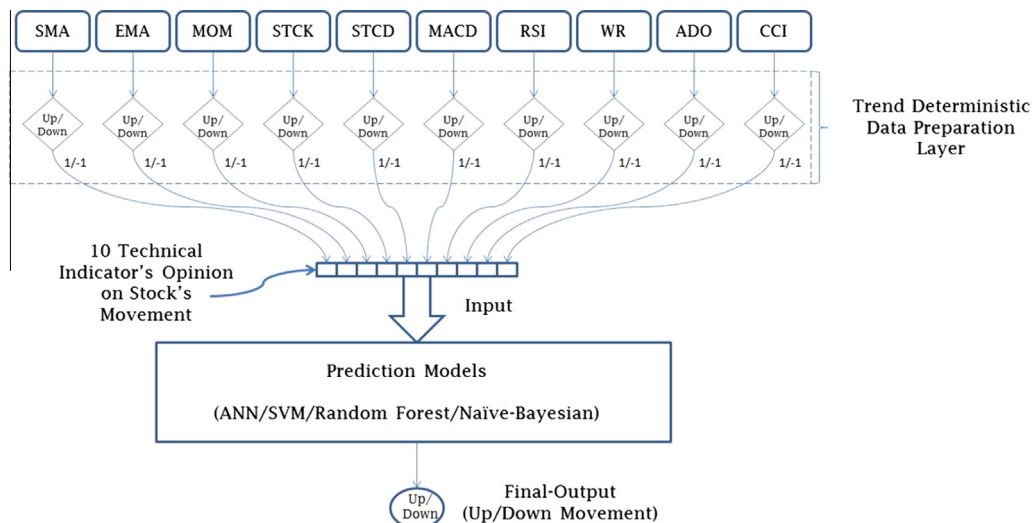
SMA EMA MOM STCK STCD MACD RSI WR ADO CCI

Up/Down 1/-1
Up/Down 1/-1
Up/Down 1/-1
Up/Down 1/-1
Up/Down 1/-1
Up/Down 1/-1
Up/Down 1/-1
Up/Down 1/-1
Up/Down 1/-1
Up/Down 1/-1

Trend Deterministic Data Preparation Layer

10 Technical Indicator's Opinion on Stock's Movement

Input

Prediction Models

(ANN/SVM/Random Forest/Naïve-Bayesian)

Up/Down

Final-Output (Up/Down Movement)